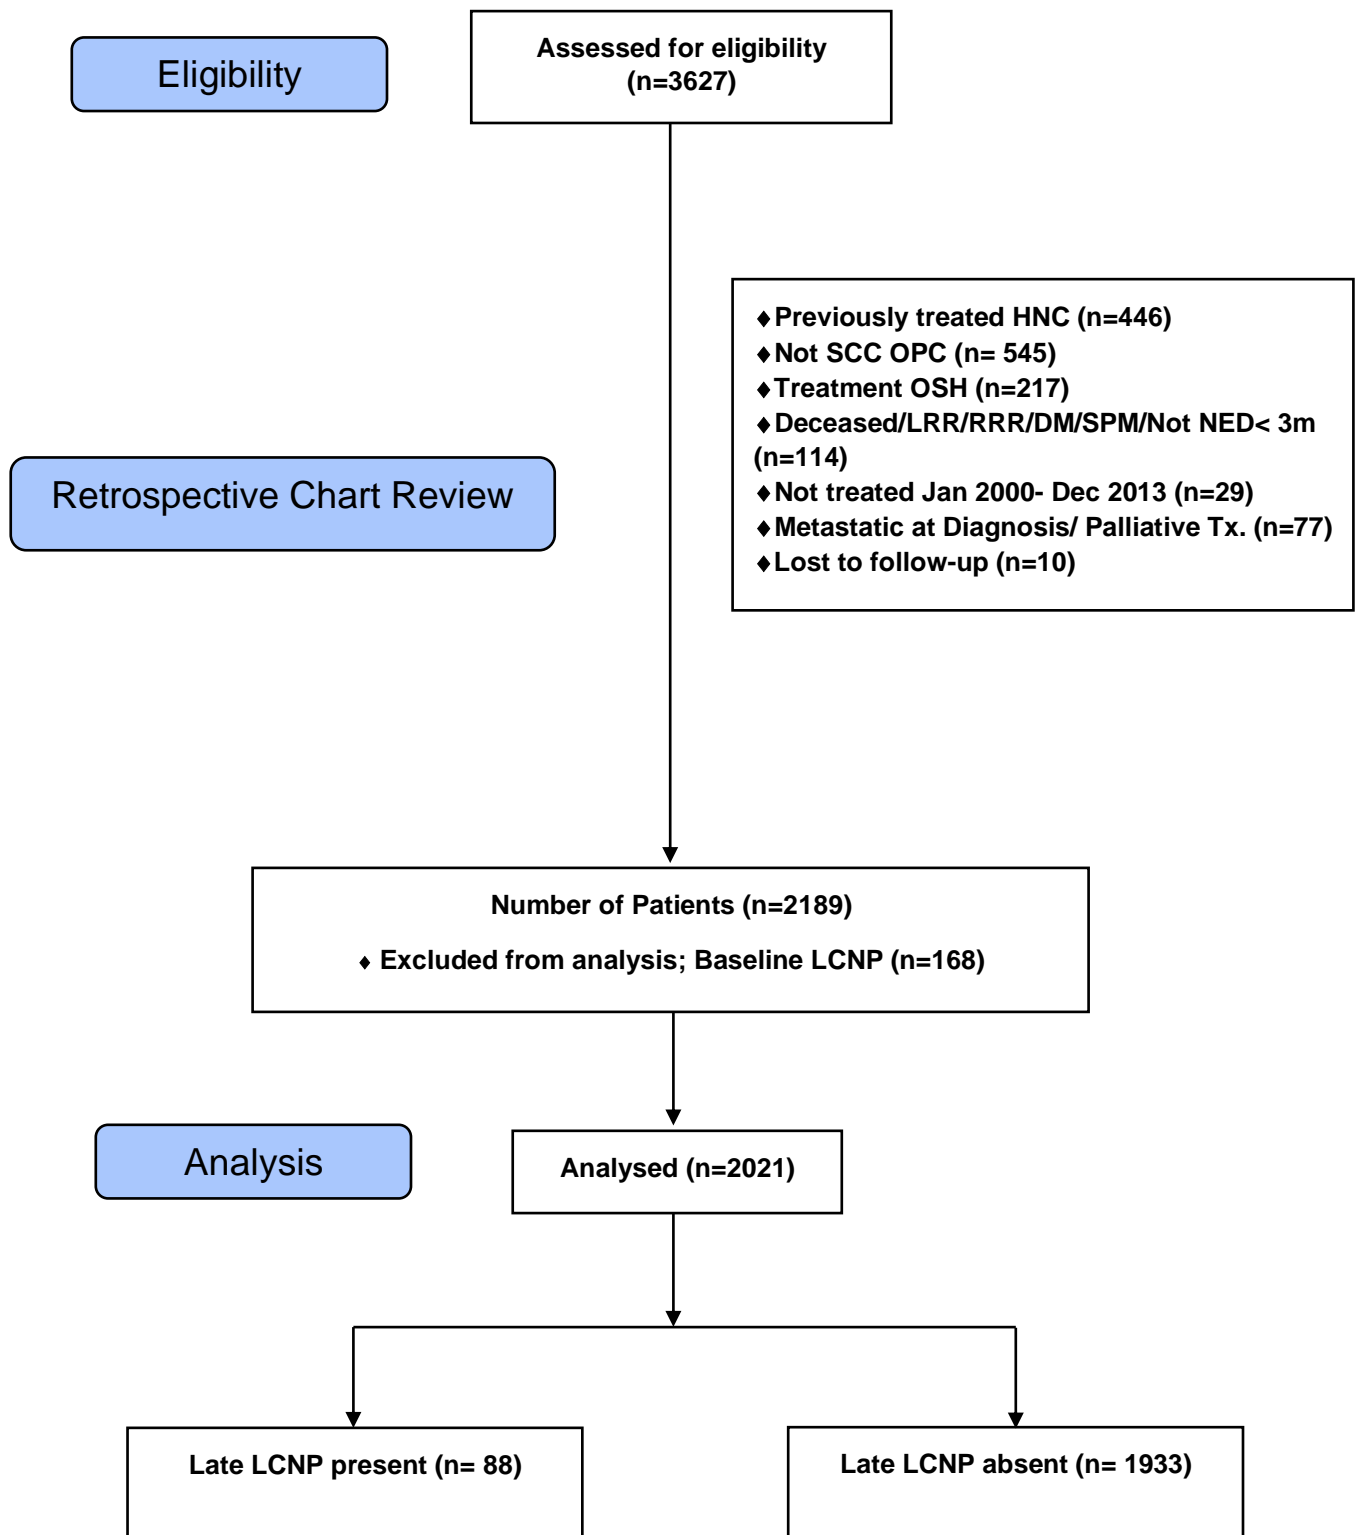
Eligibility

Assessed for eligibility (n=3627)

♦Previously treated HNC (n=446)
♦Not SCC OPC (n= 545)
♦Treatment OSH (n=217)
♦Deceased/LRR/RRR/DM/SPM/Not NED< 3m (n=114)
♦Not treated Jan 2000- Dec 2013 (n=29)
♦Metastatic at Diagnosis/ Palliative Tx. (n=77)
♦Lost to follow-up (n=10)

Retrospective Chart Review

Number of Patients (n=2189)

♦ Excluded from analysis; Baseline LCNP (n=168)

Analysis

Analysed (n=2021)

Late LCNP present (n= 88)

Late LCNP absent (n= 1933)